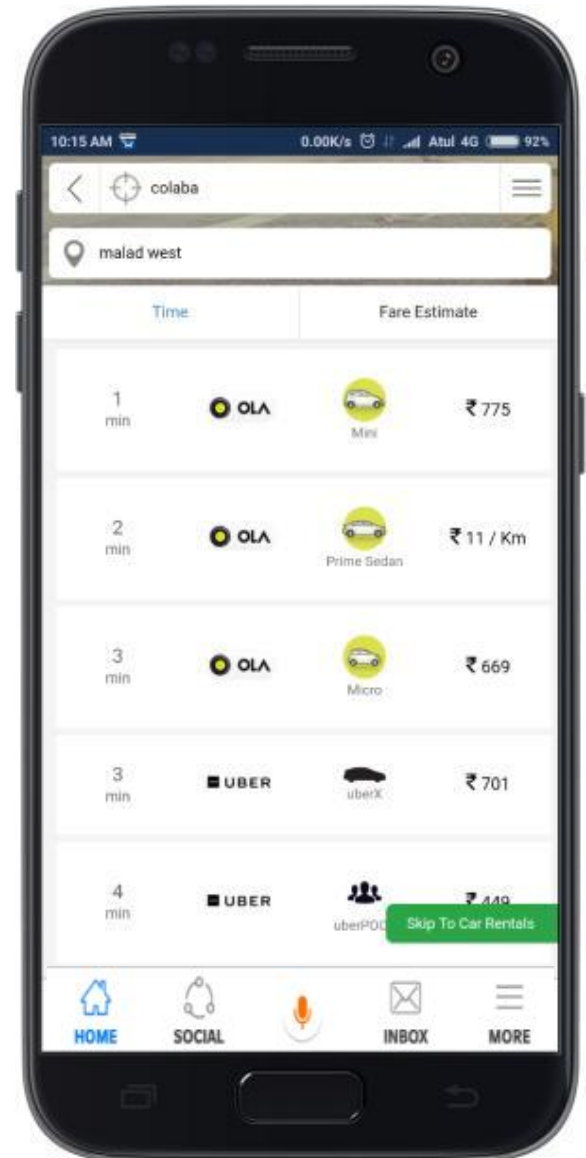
10:15 AM 0.00K/s Atul 4G 92%

colaba

malad west

Time | Fare Estimate

| | | | |
|---|---|---|---|
| 1 min | OLA | Mini | ₹775 |
| 2 min | OLA | Prime Sedan | ₹11 / Km |
| 3 min | OLA | Micro | ₹669 |
| 3 min | UBER | uberX | ₹701 |
| 4 min | UBER | uberPOO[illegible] | ₹449 |

Skip To Car Rentals

HOME SOCIAL INBOX MORE